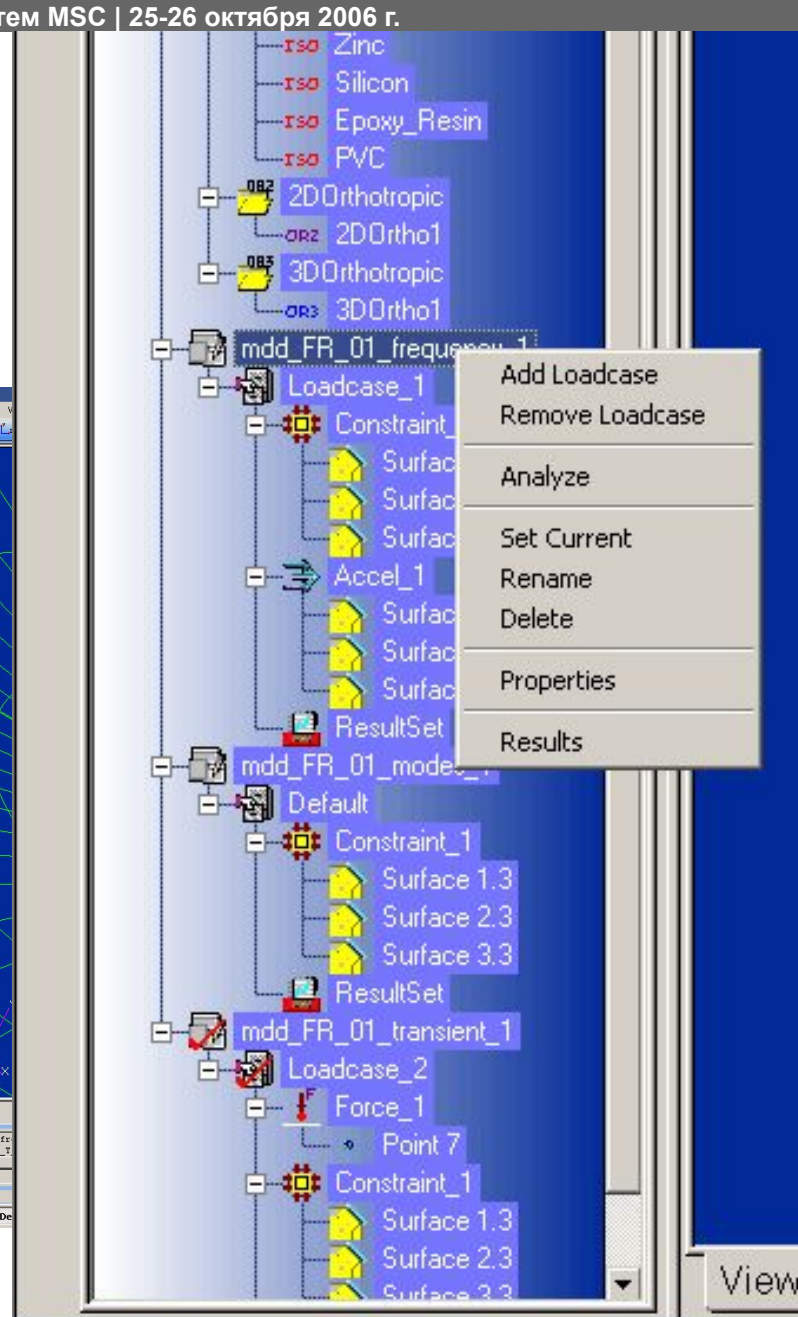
тем MSC | 25-26 октября 2006 г.

ISO Zinc
ISO Silicon
ISO Epoxy_Resin
ISO PVC
OR2 2DOrthotropic
OR2 2DOrtho1
OR3 3DOrthotropic
OR3 3DOrtho1
mdd_FR_01_freque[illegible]
Loadcase_1
Constraint_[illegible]
Surfac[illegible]
Surfac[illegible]
Surfac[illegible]
Accel_1
Surfac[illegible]
Surfac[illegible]
Surfac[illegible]
ResultSet
mdd_FR_01_mode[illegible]
Default
Constraint_1
Surface 1.3
Surface 2.3
Surface 3.3
ResultSet
mdd_FR_01_transient_1
Loadcase_2
Force_1
Point 7
Constraint_1
Surface 1.3
Surface 2.3
Surface 3.3

Add Loadcase
Remove Loadcase
Analyze
Set Current
Rename
Delete
Properties
Results

View